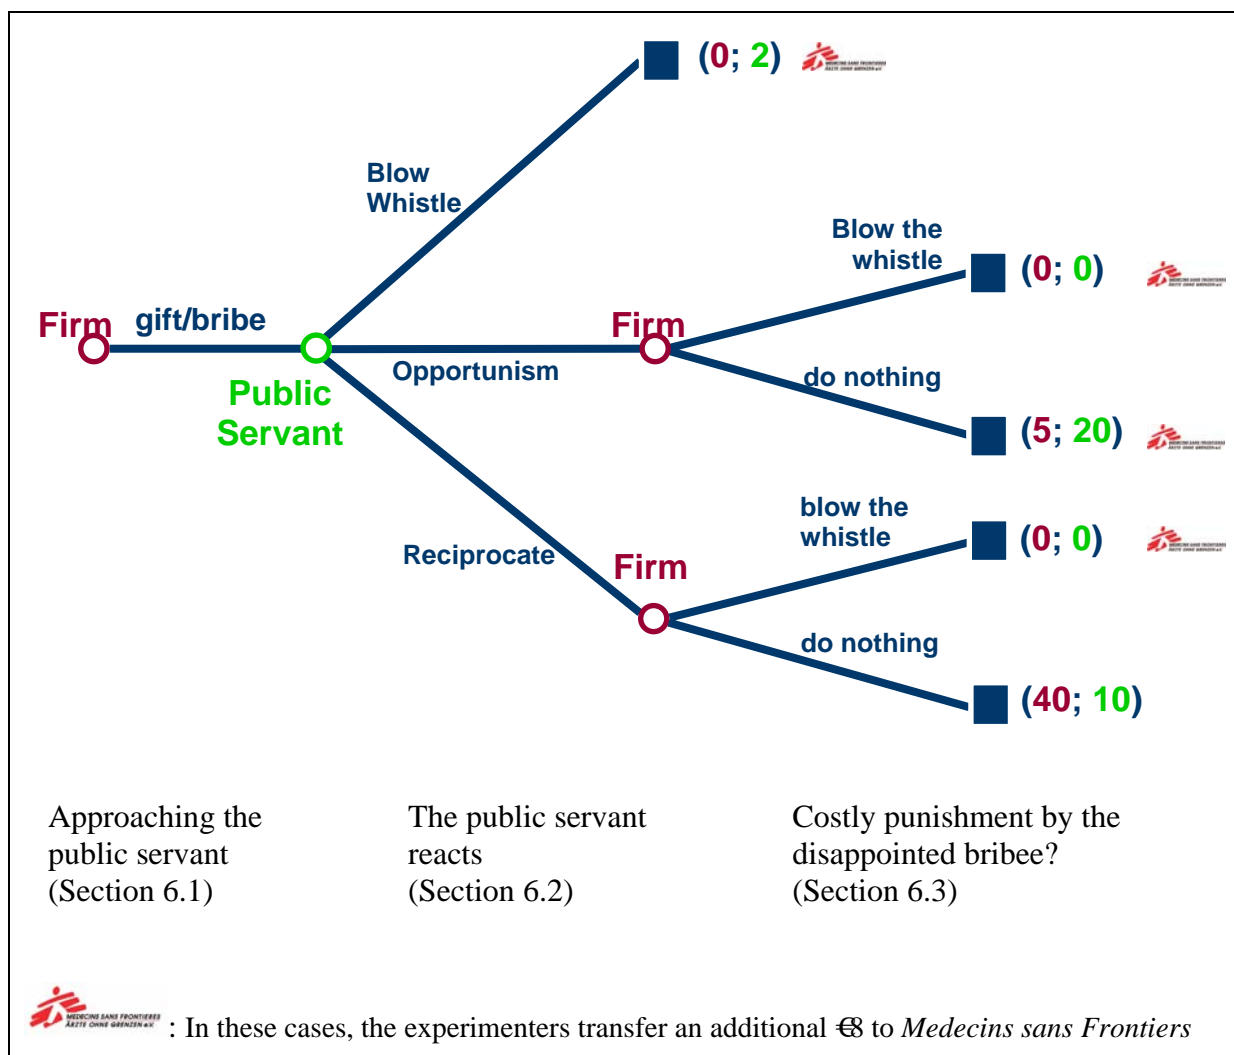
(0; 2)

Blow Whistle

Blow the whistle

(0; 0)

Firm gift/bribe

Firm

Public Servant

Opportunism

do nothing

(5; 20)

blow the whistle

(0; 0)

Reciprocate

Firm

do nothing

(40; 10)

Approaching the public servant (Section 6.1)

The public servant reacts (Section 6.2)

Costly punishment by the disappointed bribee? (Section 6.3)

MEDECINS SANS FRONTIERES ÄRZTE OHNE GRENZEN e.V. : In these cases, the experimenters transfer an additional €8 to *Medecins sans Frontiers*